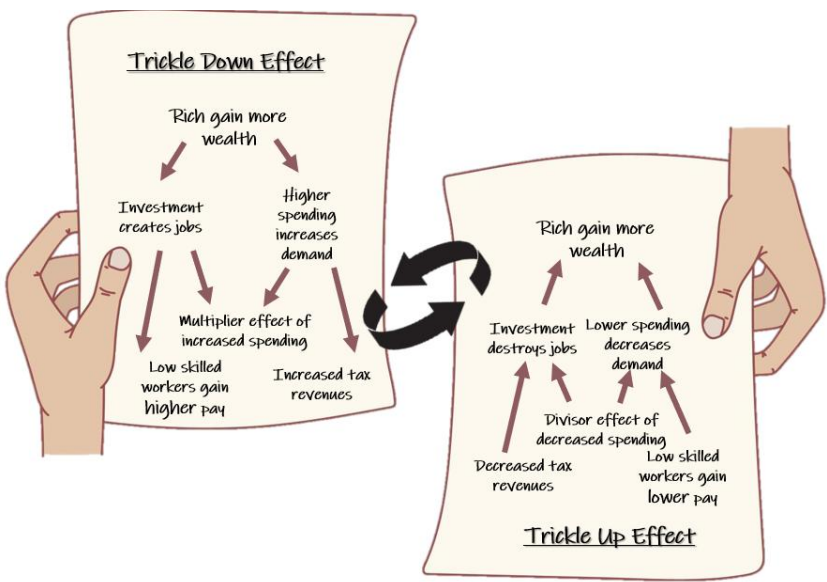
Trickle Down Effect

Rich gain more wealth

Investment creates jobs

Higher spending increases demand

Multiplier effect of increased spending

Low skilled workers gain higher pay

Increased tax revenues

Rich gain more wealth

Investment destroys jobs

Lower spending decreases demand

Divisor effect of decreased spending

Decreased tax revenues

Low skilled workers gain lower pay

Trickle Up Effect